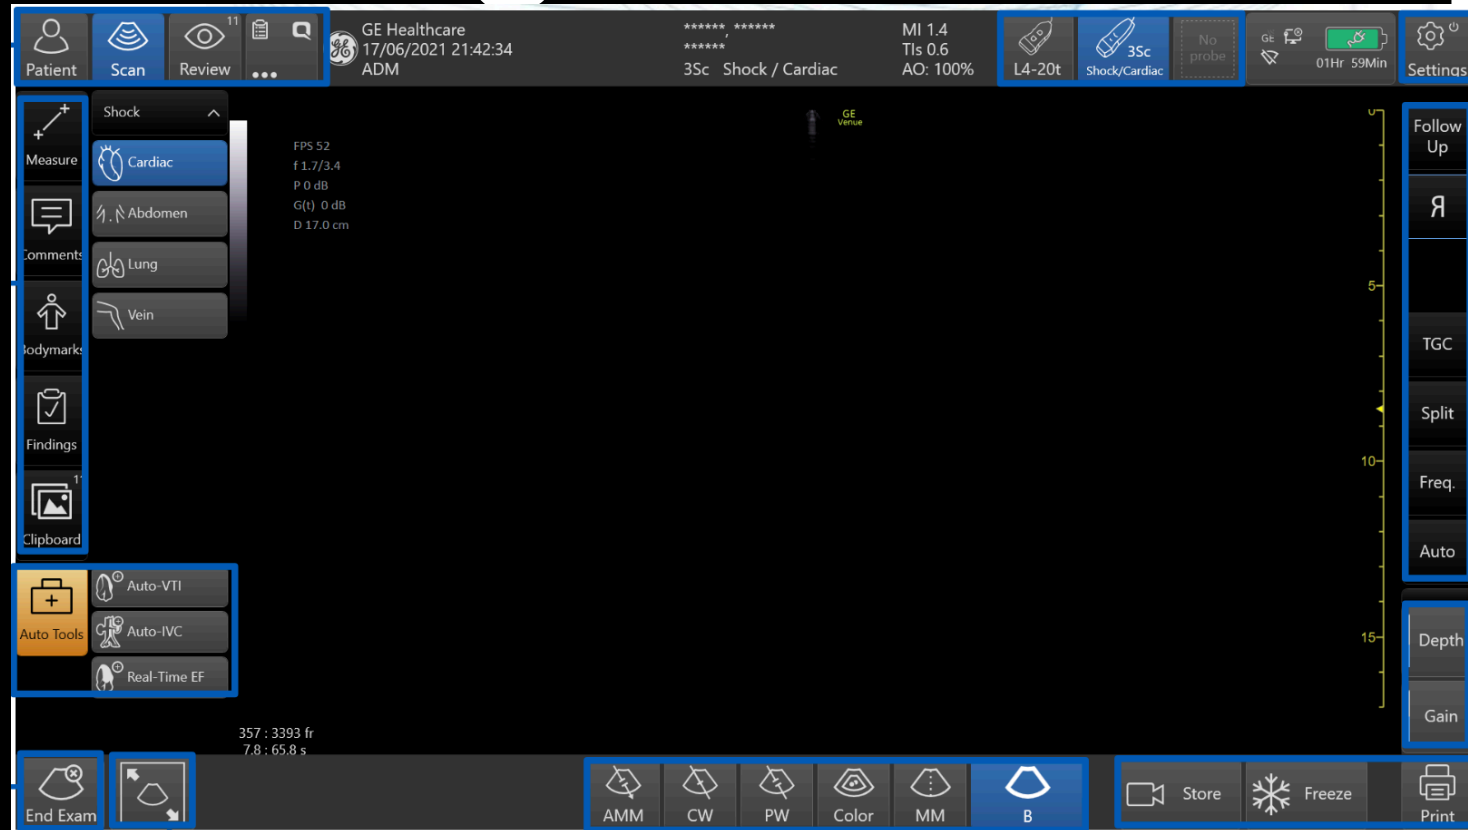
Patient Scan Review 11 •••

GE Healthcare
17/06/2021 21:42:34
ADM

****** , ******
******
3Sc Shock / Cardiac

MI 1.4
TIs 0.6
AO: 100%

L4-20t 3Sc Shock/Cardiac No probe

GE

01Hr 59Min

Settings

Measure

Comments

Bodymarks

Findings

11

Clipboard

Shock

Cardiac

Abdomen

Lung

Vein

FPS 52
f 1.7/3.4
P 0 dB
G(t) 0 dB
D 17.0 cm

GE Venue

Follow Up

Я

TGC

Split

Freq.

Auto

5

10

15

Depth

Gain

Auto Tools

Auto-VTI

Auto-IVC

Real-Time EF

357 : 3393 fr
7.8 : 65.8 s

End Exam

AMM CW PW Color MM B

Store Freeze Print